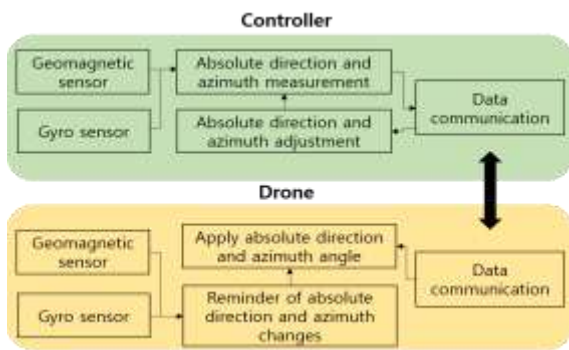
Controller

Geomagnetic sensor

Gyro sensor

Absolute direction and azimuth measurement

Absolute direction and azimuth adjustment

Data communication

Drone

Geomagnetic sensor

Gyro sensor

Apply absolute direction and azimuth angle

Reminder of absolute direction and azimuth changes

Data communication